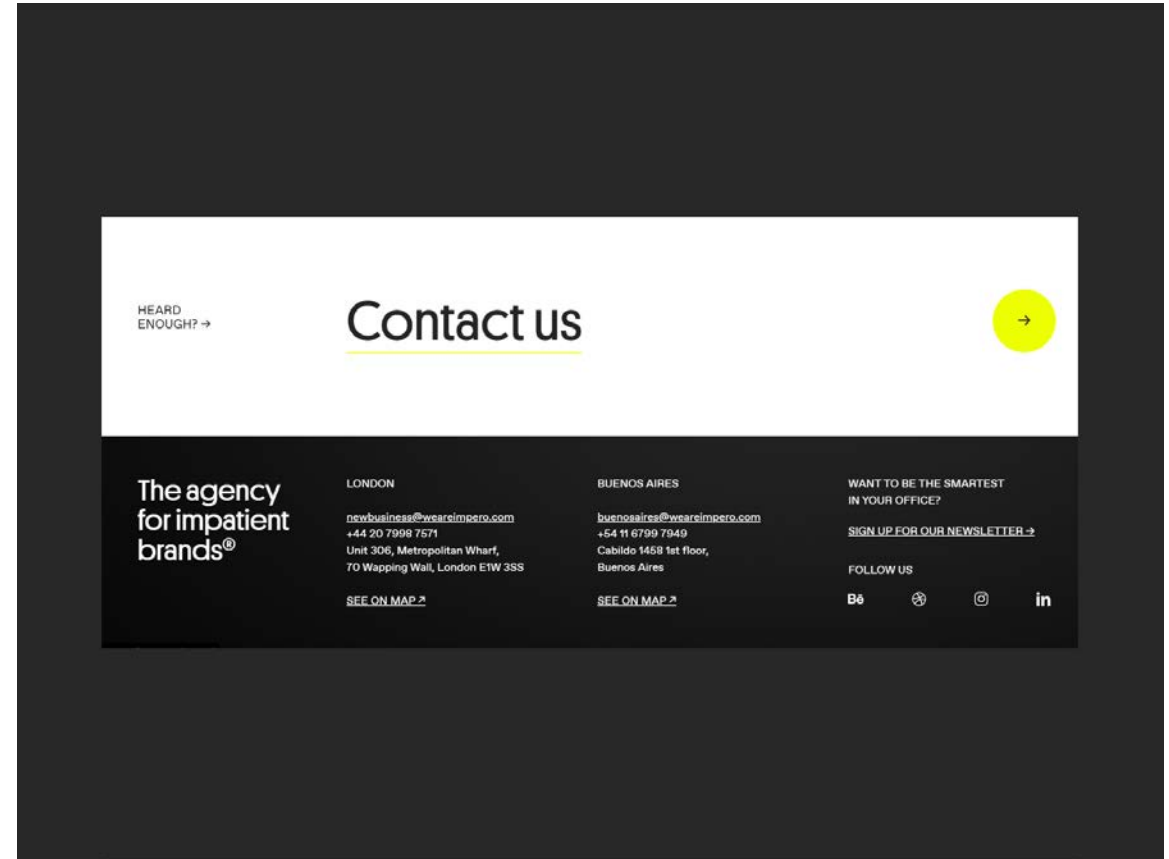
HEARD ENOUGH? →

Contact us

→

The agency for impatient brands®

LONDON

newbusiness@weareimpero.com
+44 20 7998 7571
Unit 306, Metropolitan Wharf,
70 Wapping Wall, London E1W 3SS

SEE ON MAP ↗

BUENOS AIRES

buenosaires@weareimpero.com
+54 11 6799 7949
Cabildo 1458 1st floor,
Buenos Aires

SEE ON MAP ↗

WANT TO BE THE SMARTEST IN YOUR OFFICE?

SIGN UP FOR OUR NEWSLETTER →

FOLLOW US

Bē in